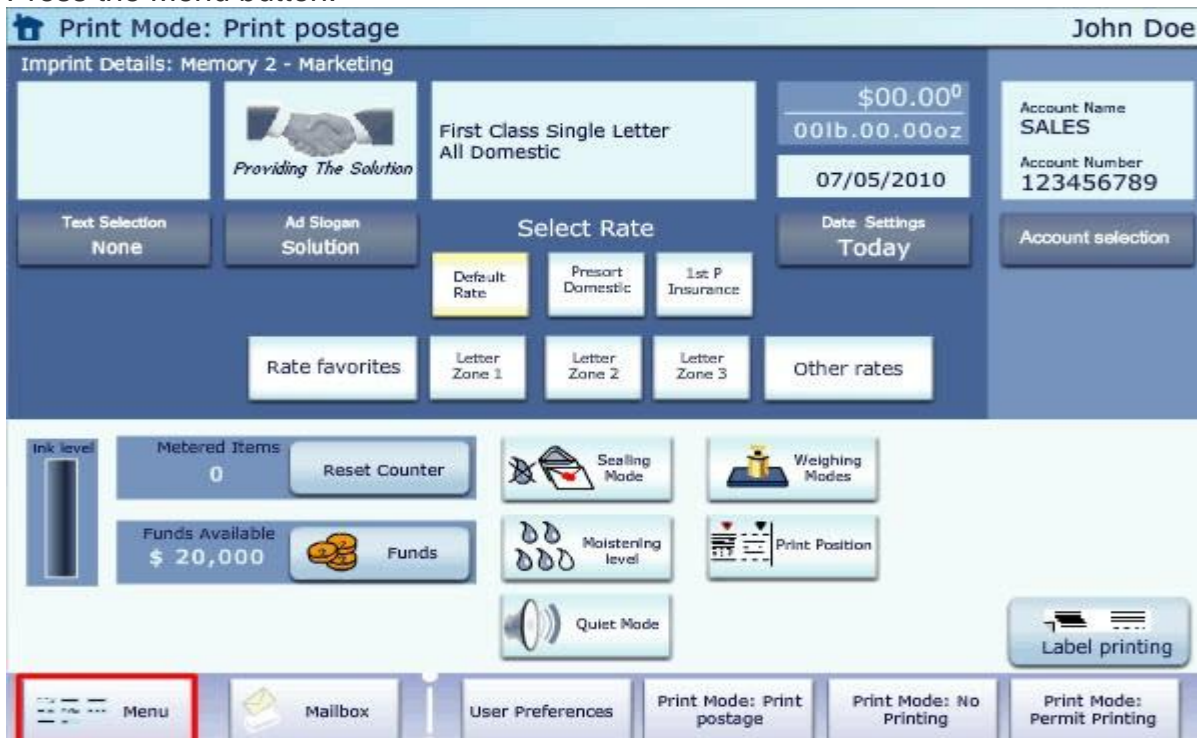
Press the Menu button.

Print Mode: Print postage

John Doe

Imprint Details: Memory 2 - Marketing

Providing The Solution

First Class Single Letter
All Domestic

$00.00⁰
00lb.00.00oz
07/05/2010

Account Name
SALES
Account Number
123456789

Text Selection
None

Ad Slogan
Solution

Select Rate

Date Settings
Today

Account selection

Default Rate

Presort Domestic

1st P Insurance

Rate favorites

Letter Zone 1

Letter Zone 2

Letter Zone 3

Other rates

Ink level

Metered Items
0

Reset Counter

Sealing Mode

Weighing Modes

Funds Available
$ 20,000

Funds

Moistening level

Print Position

Quiet Mode

Label printing

Menu

Mailbox

User Preferences

Print Mode: Print postage

Print Mode: No Printing

Print Mode: Permit Printing